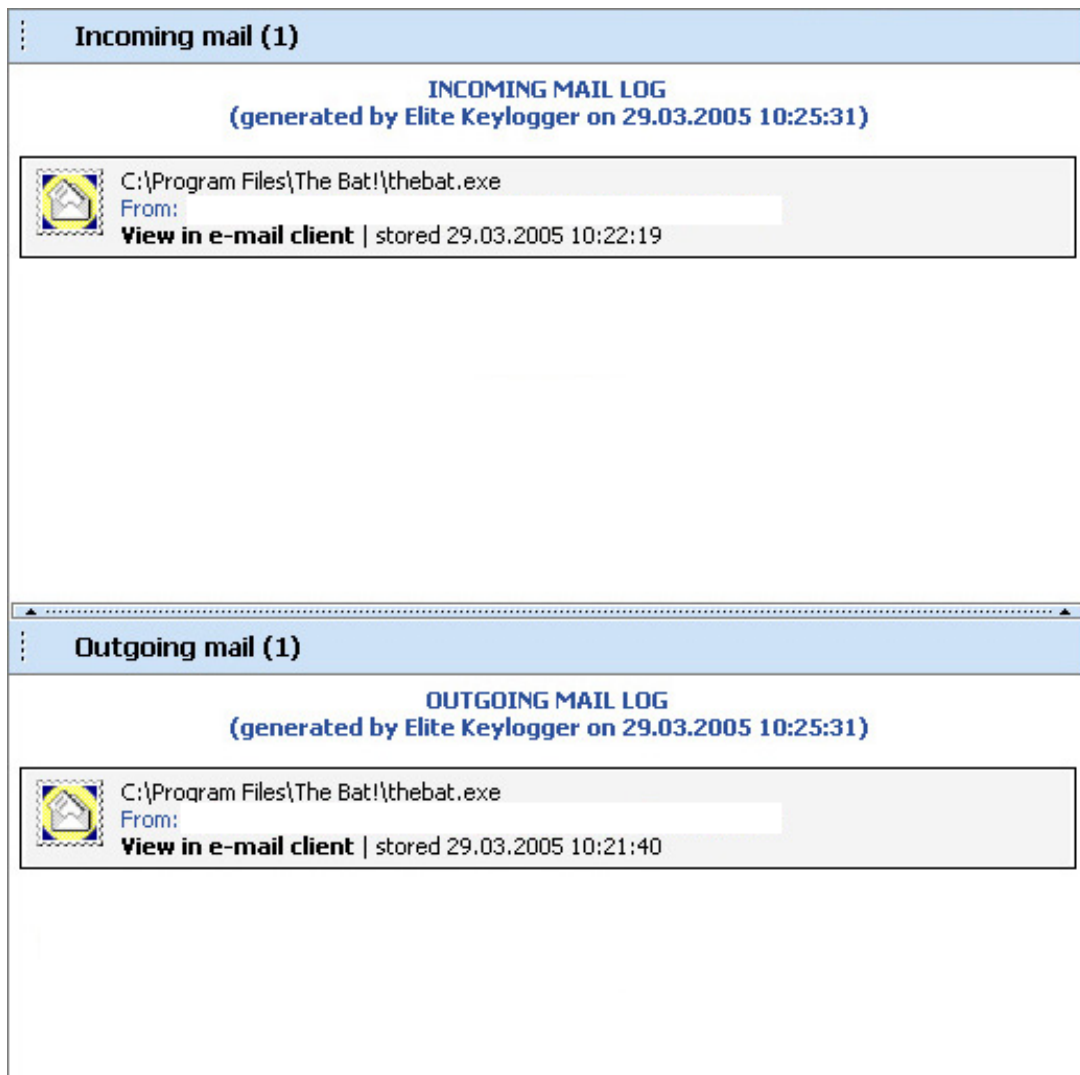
Incoming mail (1)

INCOMING MAIL LOG
(generated by Elite Keylogger on 29.03.2005 10:25:31)

C:\Program Files\The Bat!\thebat.exe
From:
View in e-mail client | stored 29.03.2005 10:22:19

Outgoing mail (1)

OUTGOING MAIL LOG
(generated by Elite Keylogger on 29.03.2005 10:25:31)

C:\Program Files\The Bat!\thebat.exe
From:
View in e-mail client | stored 29.03.2005 10:21:40